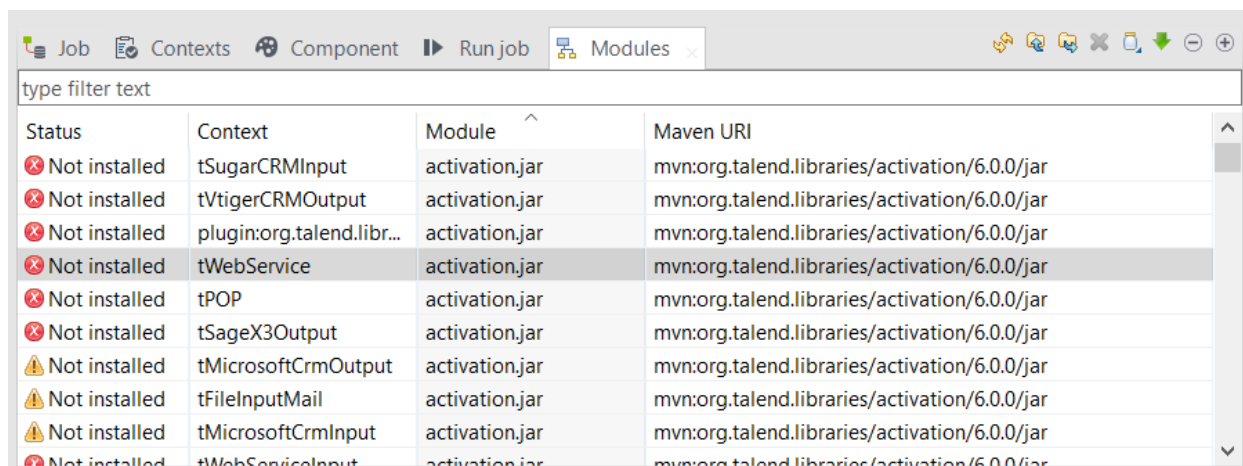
Job Contexts Component Run job Modules

type filter text

| Status | Context | Module | Maven URI |
|---|---|---|---|
| Not installed | tSugarCRMInput | activation.jar | mvn:org.talend.libraries/activation/6.0.0/jar |
| Not installed | tVtigerCRMOutput | activation.jar | mvn:org.talend.libraries/activation/6.0.0/jar |
| Not installed | plugin:org.talend.libr... | activation.jar | mvn:org.talend.libraries/activation/6.0.0/jar |
| Not installed | tWebService | activation.jar | mvn:org.talend.libraries/activation/6.0.0/jar |
| Not installed | tPOP | activation.jar | mvn:org.talend.libraries/activation/6.0.0/jar |
| Not installed | tSageX3Output | activation.jar | mvn:org.talend.libraries/activation/6.0.0/jar |
| Not installed | tMicrosoftCrmOutput | activation.jar | mvn:org.talend.libraries/activation/6.0.0/jar |
| Not installed | tFileInputMail | activation.jar | mvn:org.talend.libraries/activation/6.0.0/jar |
| Not installed | tMicrosoftCrmInput | activation.jar | mvn:org.talend.libraries/activation/6.0.0/jar |
| Not installed | tWebServiceInput | activation.jar | mvn:org.talend.libraries/activation/6.0.0/jar |